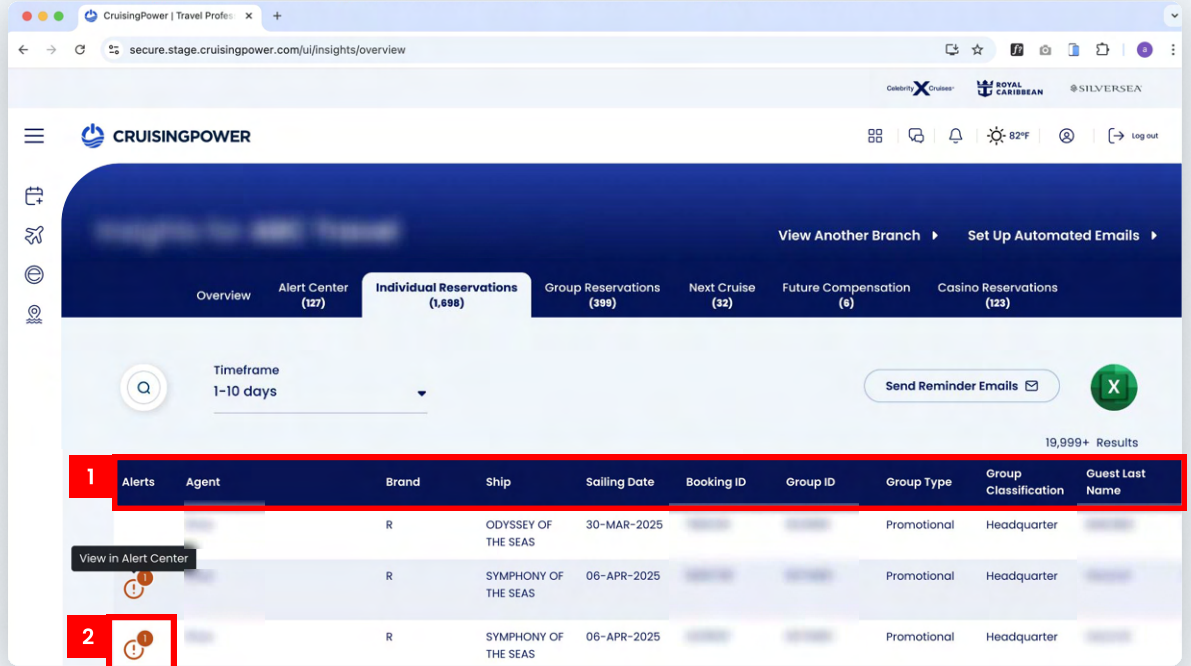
CruisingPower | Travel Profes ×

secure.stage.cruisingpower.com/ui/insights/overview

Celebrity Cruises ROYAL CARIBBEAN SILVERSEA

CRUISINGPOWER

82°F Log out

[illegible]

View Another Branch ▸ Set Up Automated Emails ▸

Overview | Alert Center (127) | Individual Reservations (1,698) | Group Reservations (399) | Next Cruise (32) | Future Compensation (6) | Casino Reservations (123)

Timeframe
1-10 days

Send Reminder Emails

19,999+ Results

1

| Alerts | Agent | Brand | Ship | Sailing Date | Booking ID | Group ID | Group Type | Group Classification | Guest Last Name |
|---|---|---|---|---|---|---|---|---|---|
| | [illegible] | R | ODYSSEY OF THE SEAS | 30-MAR-2025 | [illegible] | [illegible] | Promotional | Headquarter | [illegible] |
| View in Alert Center 1 | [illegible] | R | SYMPHONY OF THE SEAS | 06-APR-2025 | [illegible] | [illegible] | Promotional | Headquarter | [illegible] |
| 1 | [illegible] | R | SYMPHONY OF THE SEAS | 06-APR-2025 | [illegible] | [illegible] | Promotional | Headquarter | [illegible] |

2